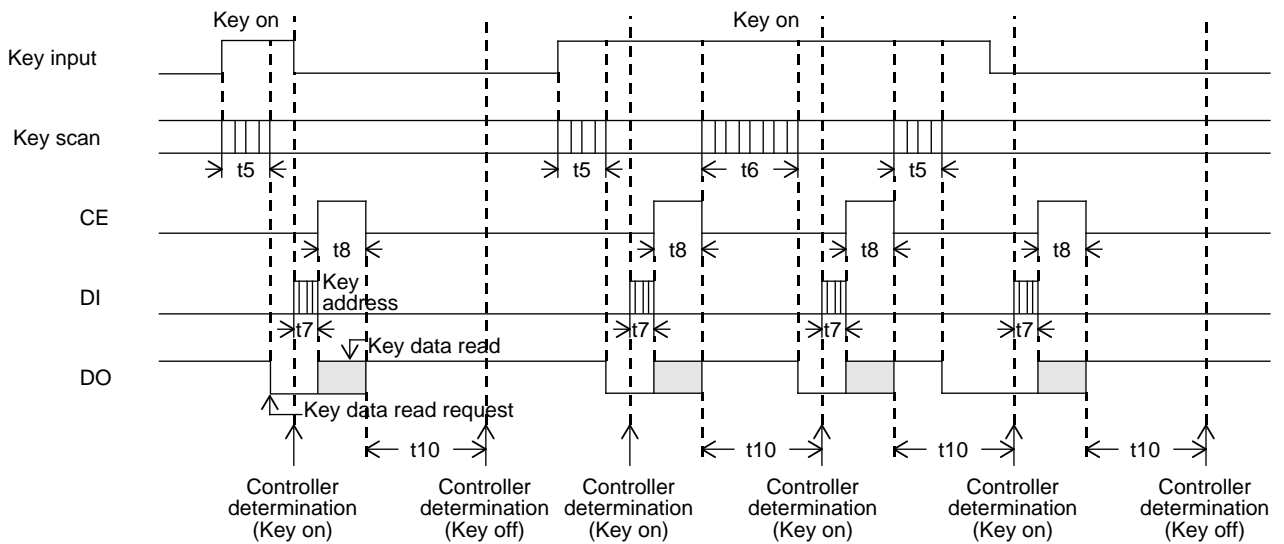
Key on

Key on

Key input

Key scan

t5

t5

t6

t5

CE

t8

t8

t8

t8

DI

Key address

t7

t7

t7

t7

DO

Key data read

Key data read request

t10

t10

t10

t10

Controller determination (Key on)

Controller determination (Key off)

Controller determination (Key on)

Controller determination (Key on)

Controller determination (Key on)

Controller determination (Key off)